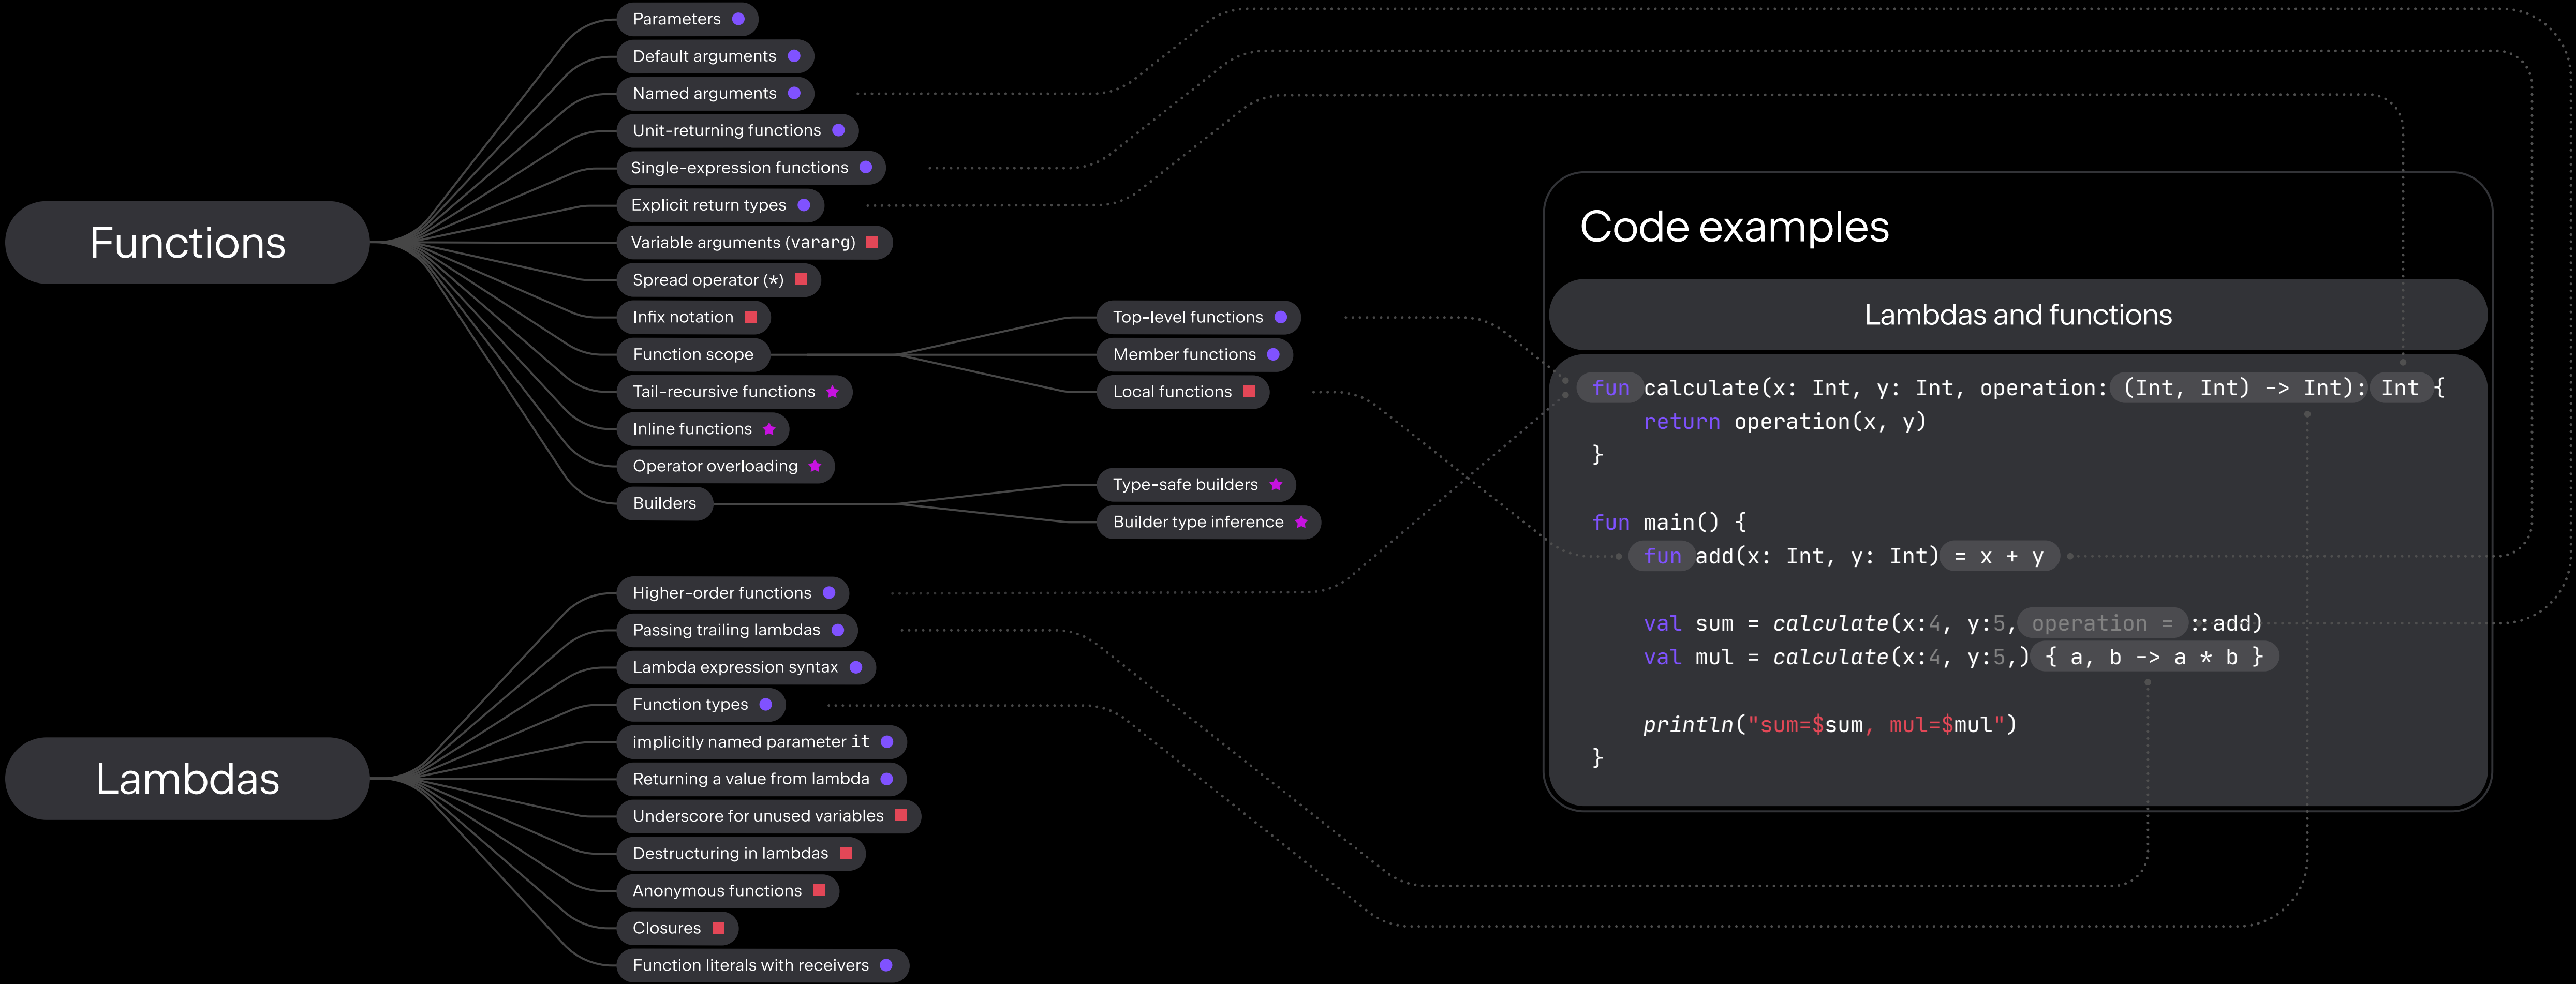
Functions

Parameters
Default arguments
Named arguments
Unit-returning functions
Single-expression functions
Explicit return types
Variable arguments (vararg)
Spread operator (*)
Infix notation
Function scope
Tail-recursive functions
Inline functions
Operator overloading
Builders

Top-level functions
Member functions
Local functions

Type-safe builders
Builder type inference

Lambdas

Higher-order functions
Passing trailing lambdas
Lambda expression syntax
Function types
implicitly named parameter it
Returning a value from lambda
Underscore for unused variables
Destructuring in lambdas
Anonymous functions
Closures
Function literals with receivers

Code examples

Lambdas and functions

fun calculate(x: Int, y: Int, operation: (Int, Int) -> Int): Int {
    return operation(x, y)
}

fun main() {
    fun add(x: Int, y: Int) = x + y

    val sum = calculate(x:4, y:5, operation = ::add)
    val mul = calculate(x:4, y:5,) { a, b -> a * b }

    println("sum=$sum, mul=$mul")
}